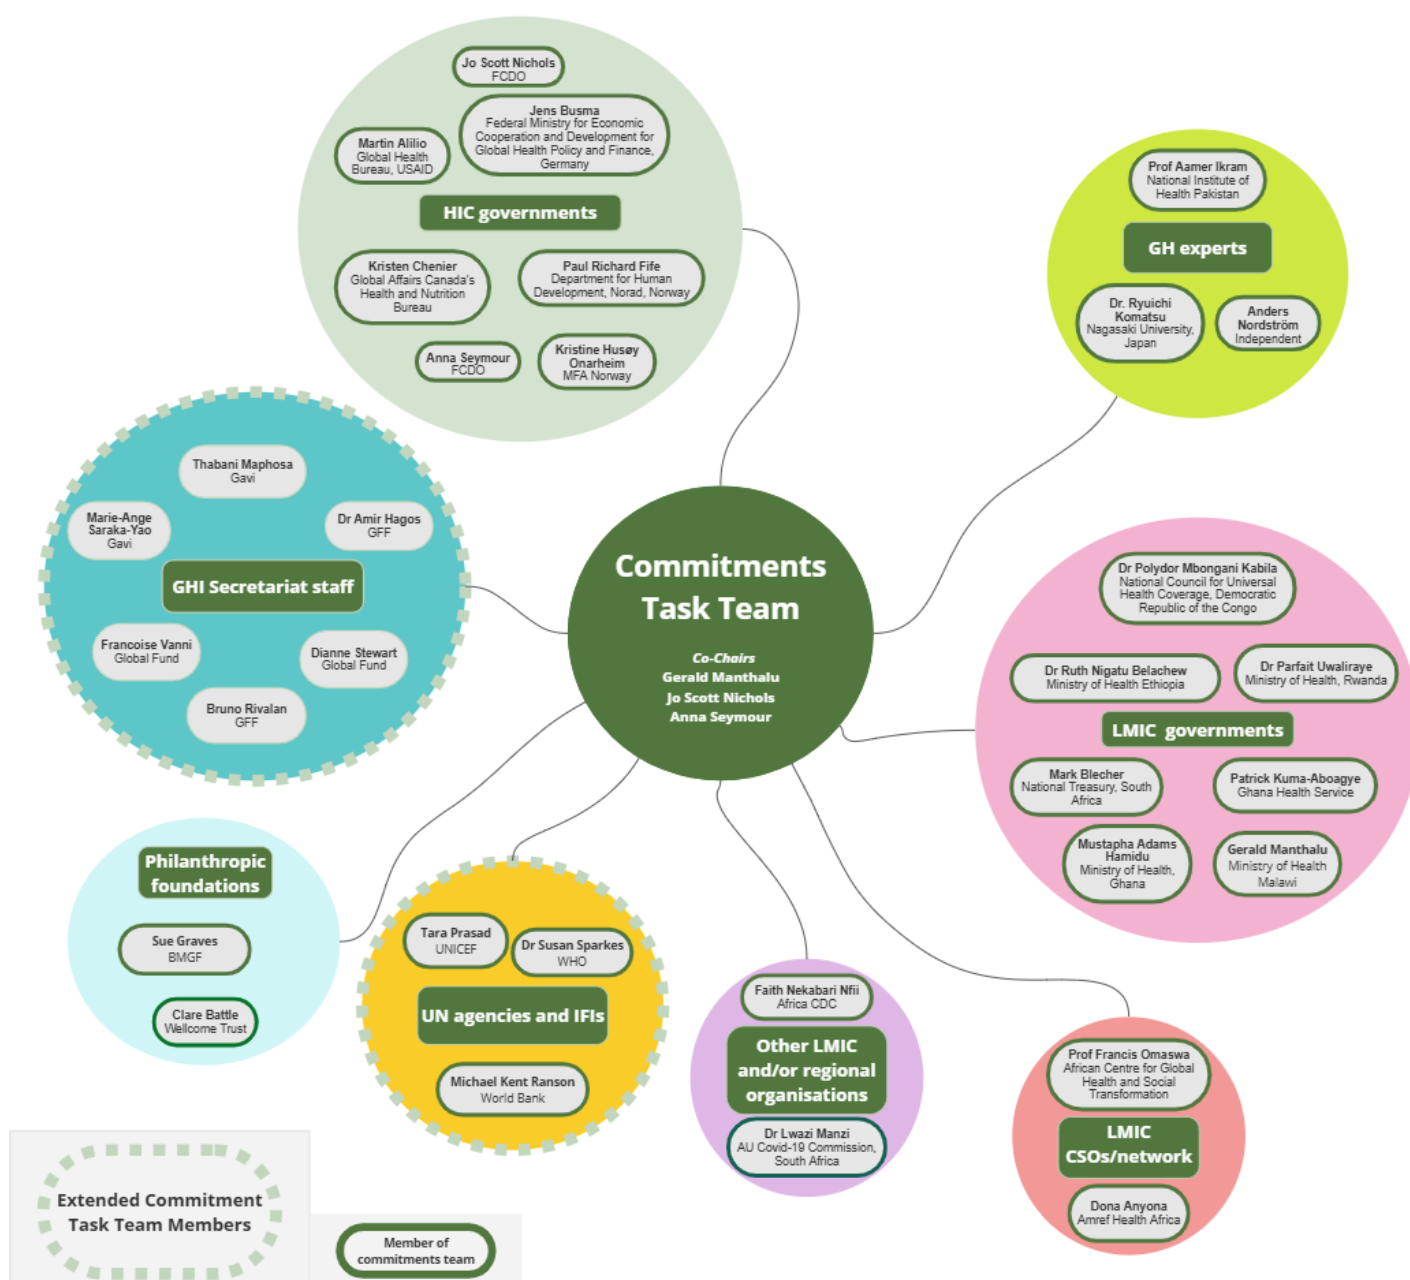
Jo Scott Nichols
FCDO

Jens Busma
Federal Ministry for Economic Cooperation and Development for Global Health Policy and Finance, Germany

Martin Alilio
Global Health Bureau, USAID

HIC governments

Kristen Chenier
Global Affairs Canada's Health and Nutrition Bureau

Paul Richard Fife
Department for Human Development, Norad, Norway

Anna Seymour
FCDO

Kristine Husøy Onarheim
MFA Norway

Prof Aamer Ikram
National Institute of Health Pakistan

GH experts

Dr. Ryuichi Komatsu
Nagasaki University, Japan

Anders Nordström
Independent

Thabani Maphosa
Gavi

Marie-Ange Saraka-Yao
Gavi

Dr Amir Hagos
GFF

GHI Secretariat staff

Francoise Vanni
Global Fund

Dianne Stewart
Global Fund

Bruno Rivalan
GFF

Commitments Task Team

Co-Chairs
Gerald Manthalu
Jo Scott Nichols
Anna Seymour

Dr Polydor Mbongani Kabila
National Council for Universal Health Coverage, Democratic Republic of the Congo

Dr Ruth Nigatu Belachew
Ministry of Health Ethiopia

Dr Parfait Uwaliraye
Ministry of Health, Rwanda

LMIC governments

Mark Blecher
National Treasury, South Africa

Patrick Kuma-Aboagye
Ghana Health Service

Mustapha Adams Hamidu
Ministry of Health, Ghana

Gerald Manthalu
Ministry of Health Malawi

Philanthropic foundations

Sue Graves
BMGF

Clare Battle
Wellcome Trust

Tara Prasad
UNICEF

Dr Susan Sparkes
WHO

UN agencies and IFIs

Michael Kent Ranson
World Bank

Faith Nekabari Nfii
Africa CDC

Other LMIC and/or regional organisations

Dr Lwazi Manzi
AU Covid-19 Commission, South Africa

Prof Francis Omaswa
African Centre for Global Health and Social Transformation

LMIC CSOs/network

Dona Anyona
Amref Health Africa

Extended Commitment Task Team Members

Member of commitments team